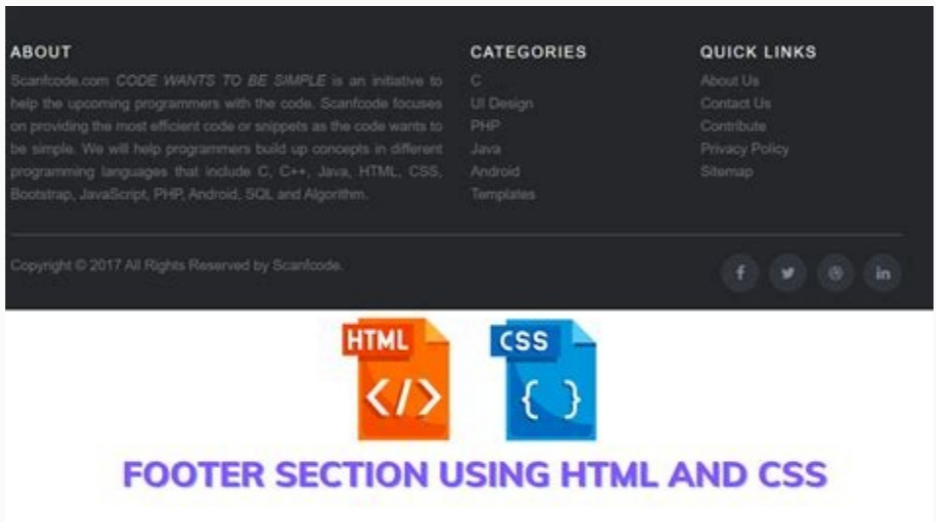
ABOUT

Scanfcode.com *CODE WANTS TO BE SIMPLE* is an initiative to help the upcoming programmers with the code. Scanfcode focuses on providing the most efficient code or snippets as the code wants to be simple. We will help programmers build up concepts in different programming languages that include C, C++, Java, HTML, CSS, Bootstrap, JavaScript, PHP, Android, SQL and Algorithm.

CATEGORIES

C
UI Design
PHP
Java
Android
Templates

QUICK LINKS

About Us
Contact Us
Contribute
Privacy Policy
Sitemap

Copyright © 2017 All Rights Reserved by Scanfcode.

f
in

HTML
</>

CSS
{ }

FOOTER SECTION USING HTML AND CSS